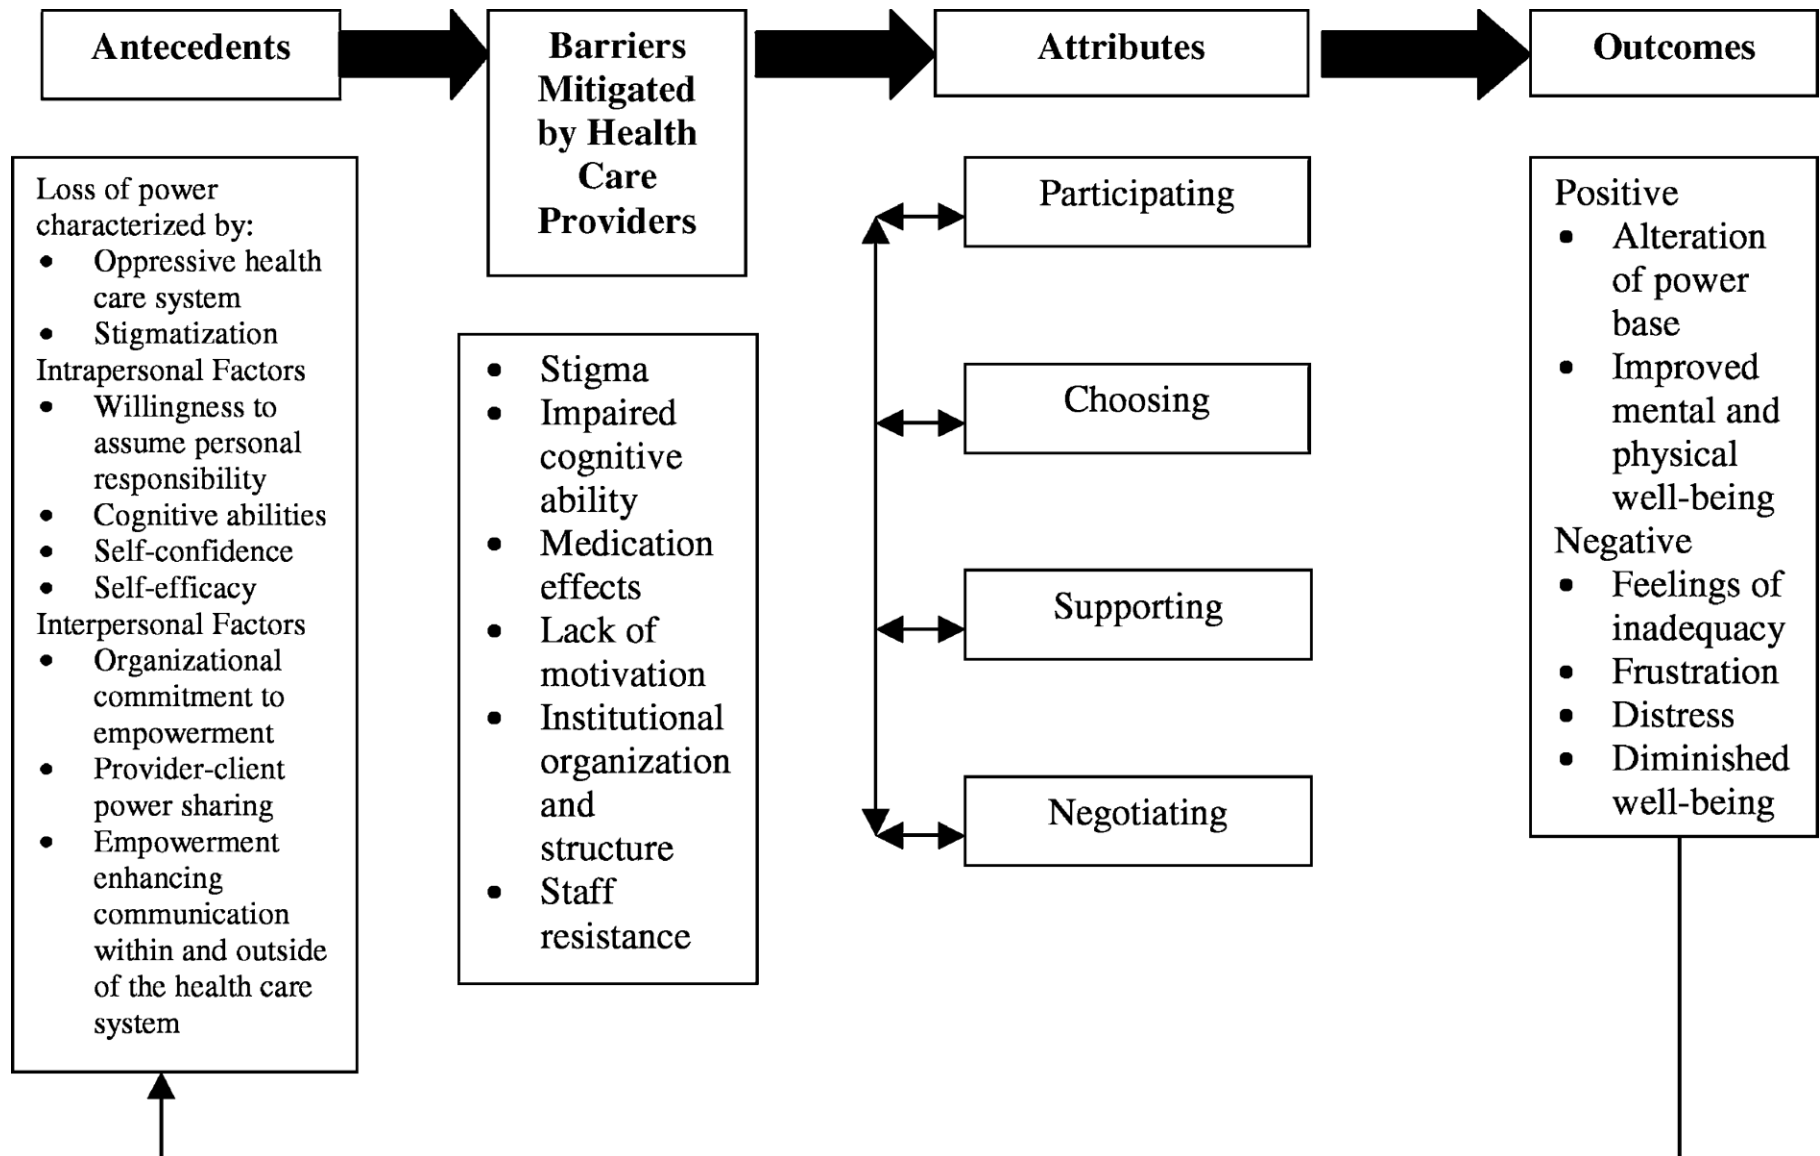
Antecedents

Barriers Mitigated by Health Care Providers

Attributes

Outcomes

Loss of power characterized by:
- Oppressive health care system
- Stigmatization
Intrapersonal Factors
- Willingness to assume personal responsibility
- Cognitive abilities
- Self-confidence
- Self-efficacy
Interpersonal Factors
- Organizational commitment to empowerment
- Provider-client power sharing
- Empowerment enhancing communication within and outside of the health care system

- Stigma
- Impaired cognitive ability
- Medication effects
- Lack of motivation
- Institutional organization and structure
- Staff resistance

Participating

Choosing

Supporting

Negotiating

Positive
- Alteration of power base
- Improved mental and physical well-being
Negative
- Feelings of inadequacy
- Frustration
- Distress
- Diminished well-being